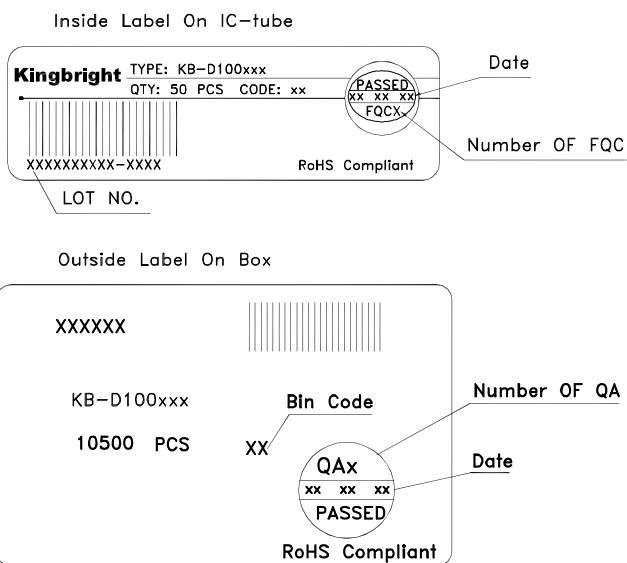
Inside Label On IC-tube

Kingbright TYPE: KB-D100xxx
QTY: 50 PCS CODE: xx

PASSED
xx xx xx
FQCx

Date

Number OF FQC

XXXXXXXXXX-XXXX

RoHS Compliant

LOT NO.

Outside Label On Box

XXXXXX

KB-D100xxx

10500 PCS

Bin Code

XX

Number OF QA

QAx
xx xx xx
PASSED

Date

RoHS Compliant